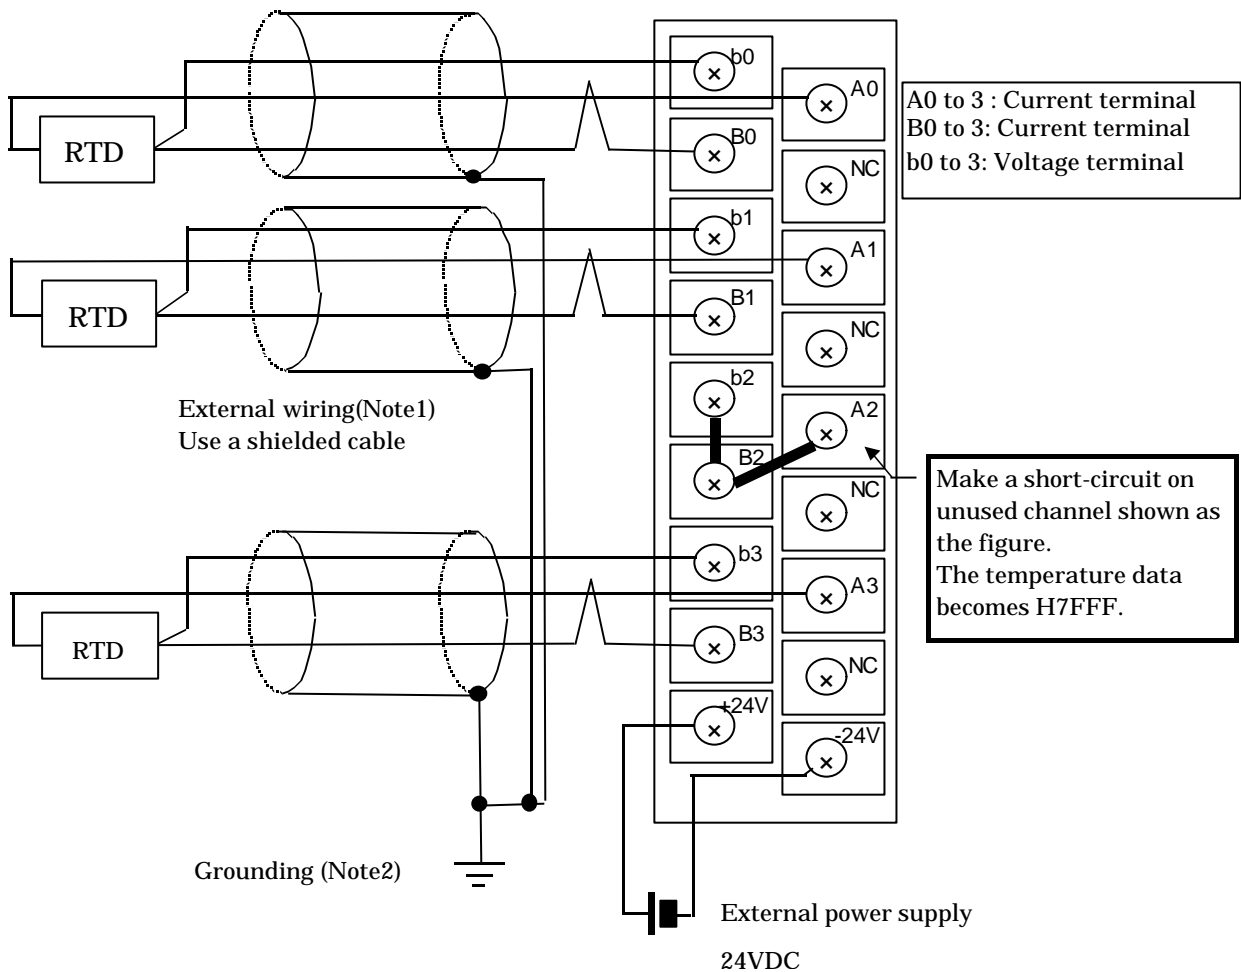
RTD

RTD

RTD

b0

A0

B0

NC

b1

A1

B1

NC

b2

A2

B2

NC

b3

A3

B3

NC

+24V

-24V

A0 to 3 : Current terminal
B0 to 3: Current terminal
b0 to 3: Voltage terminal

External wiring(Note1)
Use a shielded cable

Make a short-circuit on unused channel shown as the figure.
The temperature data becomes H7FFF.

Grounding (Note2)

External power supply

24VDC